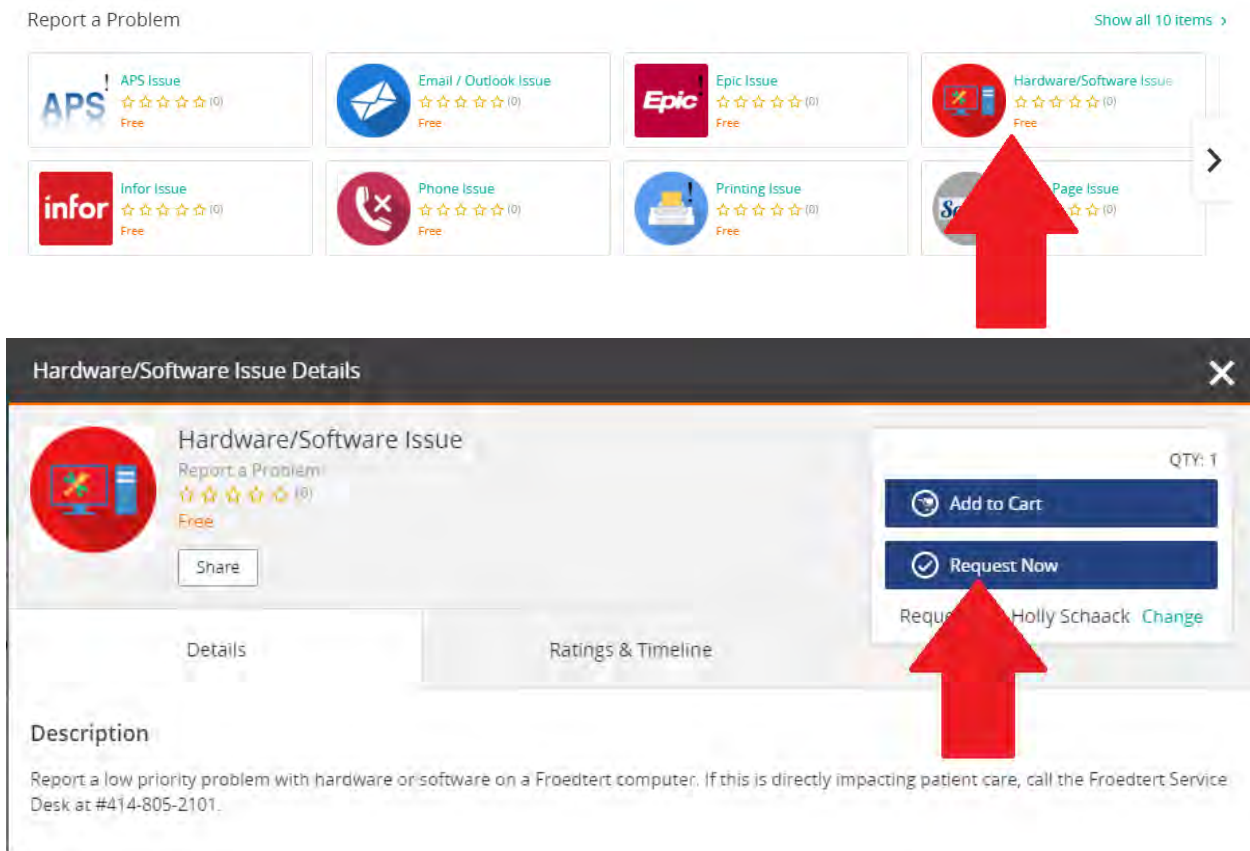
Report a Problem

Show all 10 items ›

APS

APS Issue
☆☆☆☆☆ (0)
Free

Email / Outlook Issue
☆☆☆☆☆ (0)
Free

Epic

Epic Issue
☆☆☆☆☆ (0)
Free

Hardware/Software Issue
☆☆☆☆☆ (0)
Free

infor

Infor Issue
☆☆☆☆☆ (0)
Free

Phone Issue
☆☆☆☆☆ (0)
Free

Printing Issue
☆☆☆☆☆ (0)
Free

Sc

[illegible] Page Issue
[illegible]☆☆ (0)

Hardware/Software Issue Details

Hardware/Software Issue
Report a Problem
☆☆☆☆☆ (0)
Free

Share

QTY: 1

Add to Cart

Request Now

Reque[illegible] Holly Schaack Change

Details

Ratings & Timeline

Description

Report a low priority problem with hardware or software on a Froedtert computer. If this is directly impacting patient care, call the Froedtert Service Desk at #414-805-2101.